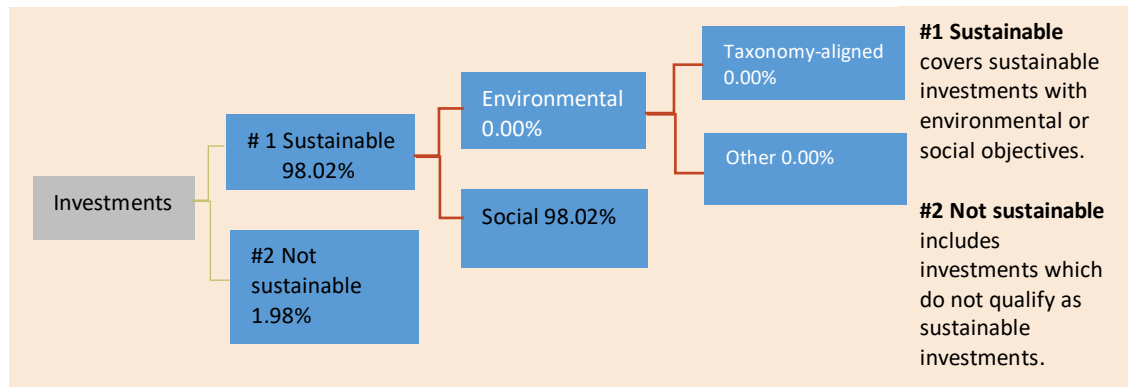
Investments

# 1 Sustainable 98.02%

#2 Not sustainable 1.98%

Environmental 0.00%

Social 98.02%

Taxonomy-aligned 0.00%

Other 0.00%

**#1 Sustainable** covers sustainable investments with environmental or social objectives.

**#2 Not sustainable** includes investments which do not qualify as sustainable investments.